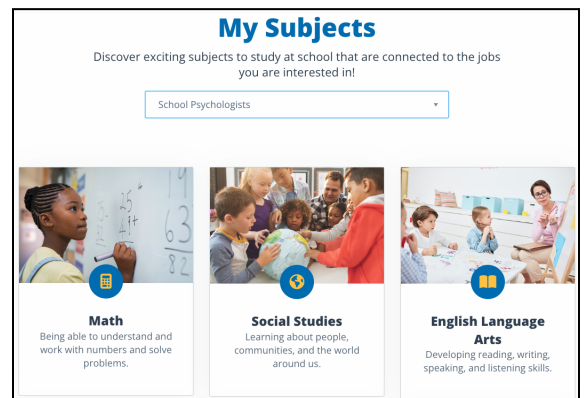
My Subjects

Discover exciting subjects to study at school that are connected to the jobs you are interested in!

School Psychologists

Math

Being able to understand and work with numbers and solve problems.

Social Studies

Learning about people, communities, and the world around us.

English Language Arts

Developing reading, writing, speaking, and listening skills.